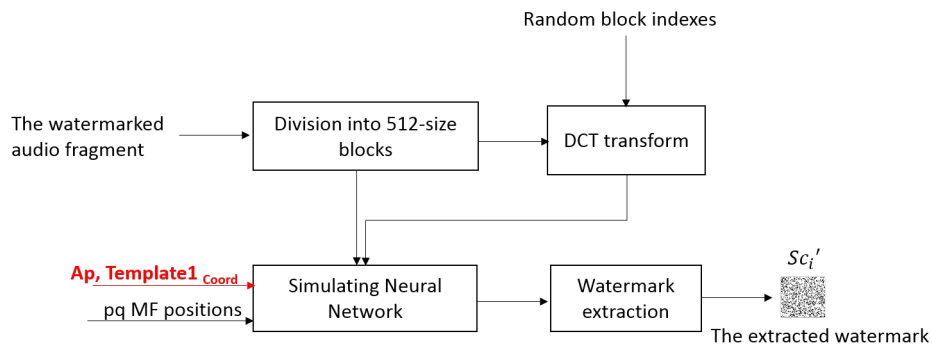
Random block indexes

The watermarked audio fragment

Division into 512-size blocks

DCT transform

Ap, Template1$_{Coord}$

pq MF positions

Simulating Neural Network

Watermark extraction

$Sc_i'$

The extracted watermark